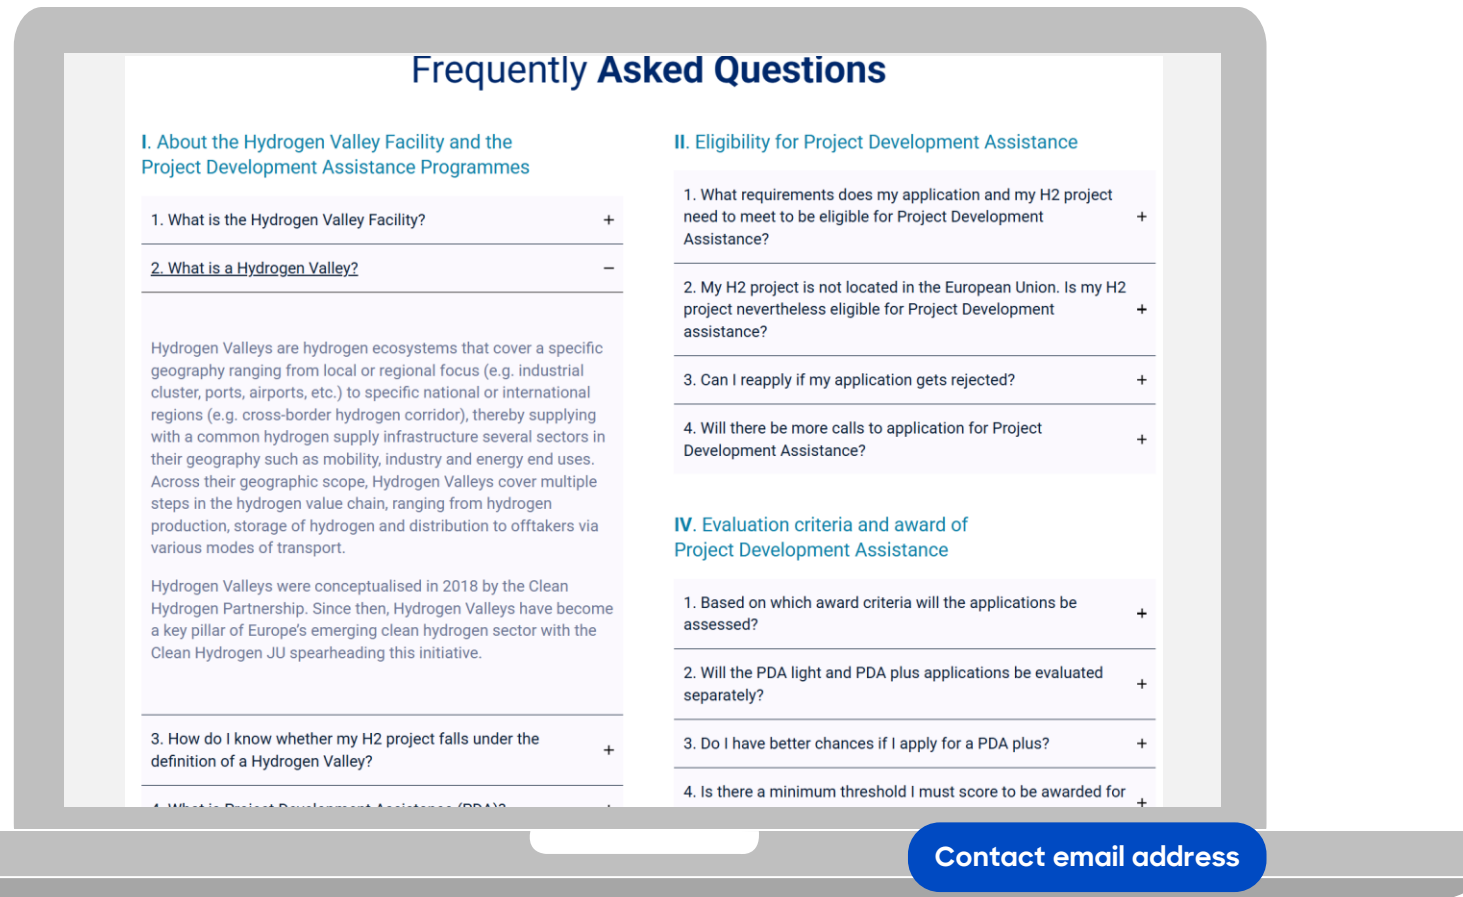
Frequently **Asked Questions**

I. About the Hydrogen Valley Facility and the Project Development Assistance Programmes

1. What is the Hydrogen Valley Facility? +

2. What is a Hydrogen Valley? −

Hydrogen Valleys are hydrogen ecosystems that cover a specific geography ranging from local or regional focus (e.g. industrial cluster, ports, airports, etc.) to specific national or international regions (e.g. cross-border hydrogen corridor), thereby supplying with a common hydrogen supply infrastructure several sectors in their geography such as mobility, industry and energy end uses. Across their geographic scope, Hydrogen Valleys cover multiple steps in the hydrogen value chain, ranging from hydrogen production, storage of hydrogen and distribution to offtakers via various modes of transport.

Hydrogen Valleys were conceptualised in 2018 by the Clean Hydrogen Partnership. Since then, Hydrogen Valleys have become a key pillar of Europe's emerging clean hydrogen sector with the Clean Hydrogen JU spearheading this initiative.

3. How do I know whether my H2 project falls under the definition of a Hydrogen Valley? +

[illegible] +

II. Eligibility for Project Development Assistance

1. What requirements does my application and my H2 project need to meet to be eligible for Project Development Assistance? +

2. My H2 project is not located in the European Union. Is my H2 project nevertheless eligible for Project Development assistance? +

3. Can I reapply if my application gets rejected? +

4. Will there be more calls to application for Project Development Assistance? +

IV. Evaluation criteria and award of Project Development Assistance

1. Based on which award criteria will the applications be assessed? +

2. Will the PDA light and PDA plus applications be evaluated separately? +

3. Do I have better chances if I apply for a PDA plus? +

4. Is there a minimum threshold I must score to be awarded for +

Contact email address